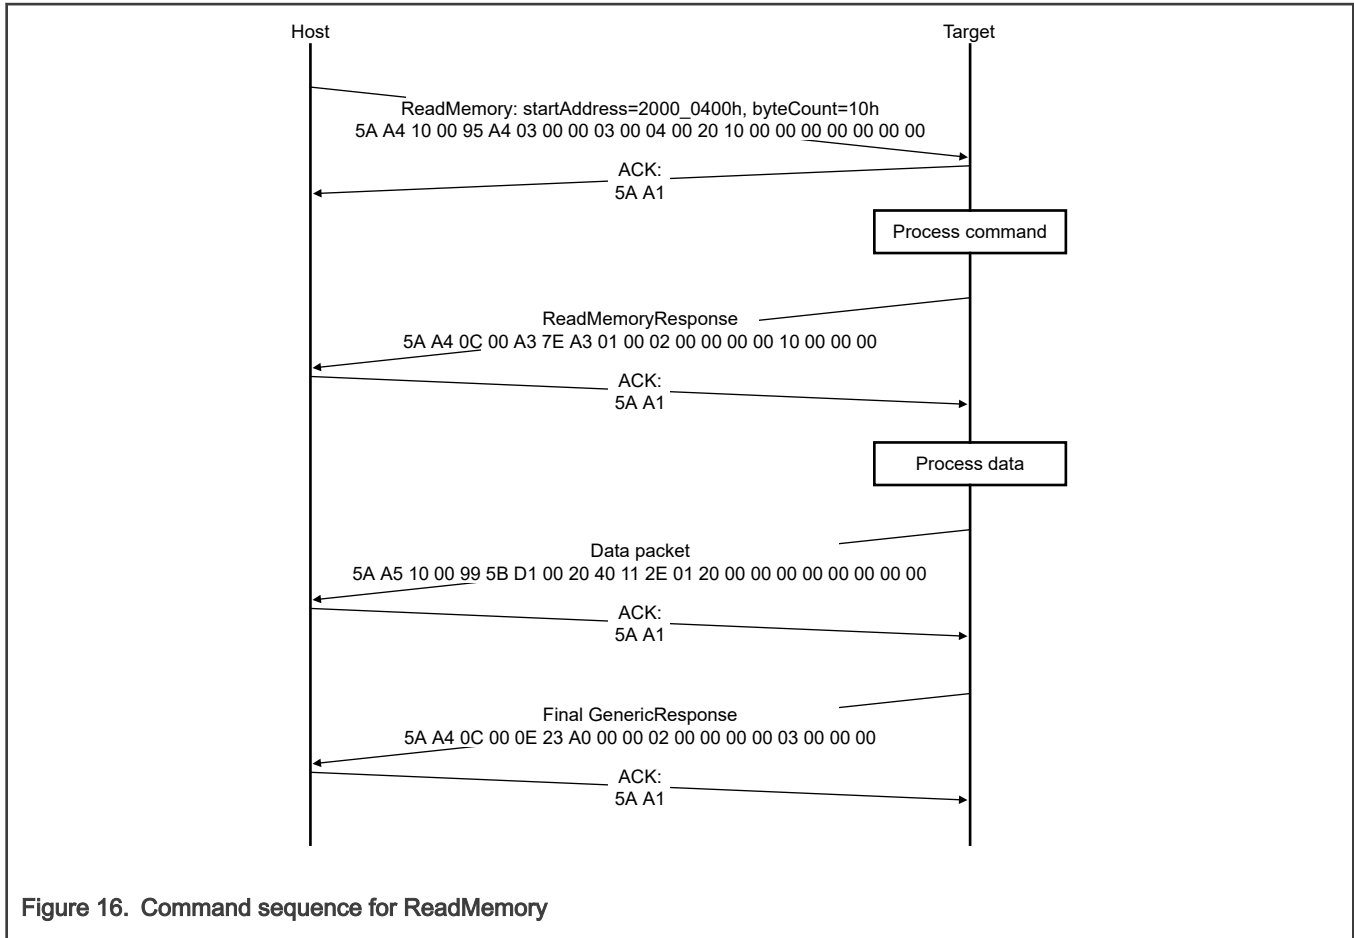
Host

Target

ReadMemory: startAddress=2000_0400h, byteCount=10h
5A A4 10 00 95 A4 03 00 00 03 00 04 00 20 10 00 00 00 00 00 00 00

ACK:
5A A1

Process command

ReadMemoryResponse
5A A4 0C 00 A3 7E A3 01 00 02 00 00 00 00 10 00 00 00

ACK:
5A A1

Process data

Data packet
5A A5 10 00 99 5B D1 00 20 40 11 2E 01 20 00 00 00 00 00 00 00 00

ACK:
5A A1

Final GenericResponse
5A A4 0C 00 0E 23 A0 00 00 02 00 00 00 00 03 00 00 00

ACK:
5A A1

Figure 16. Command sequence for ReadMemory